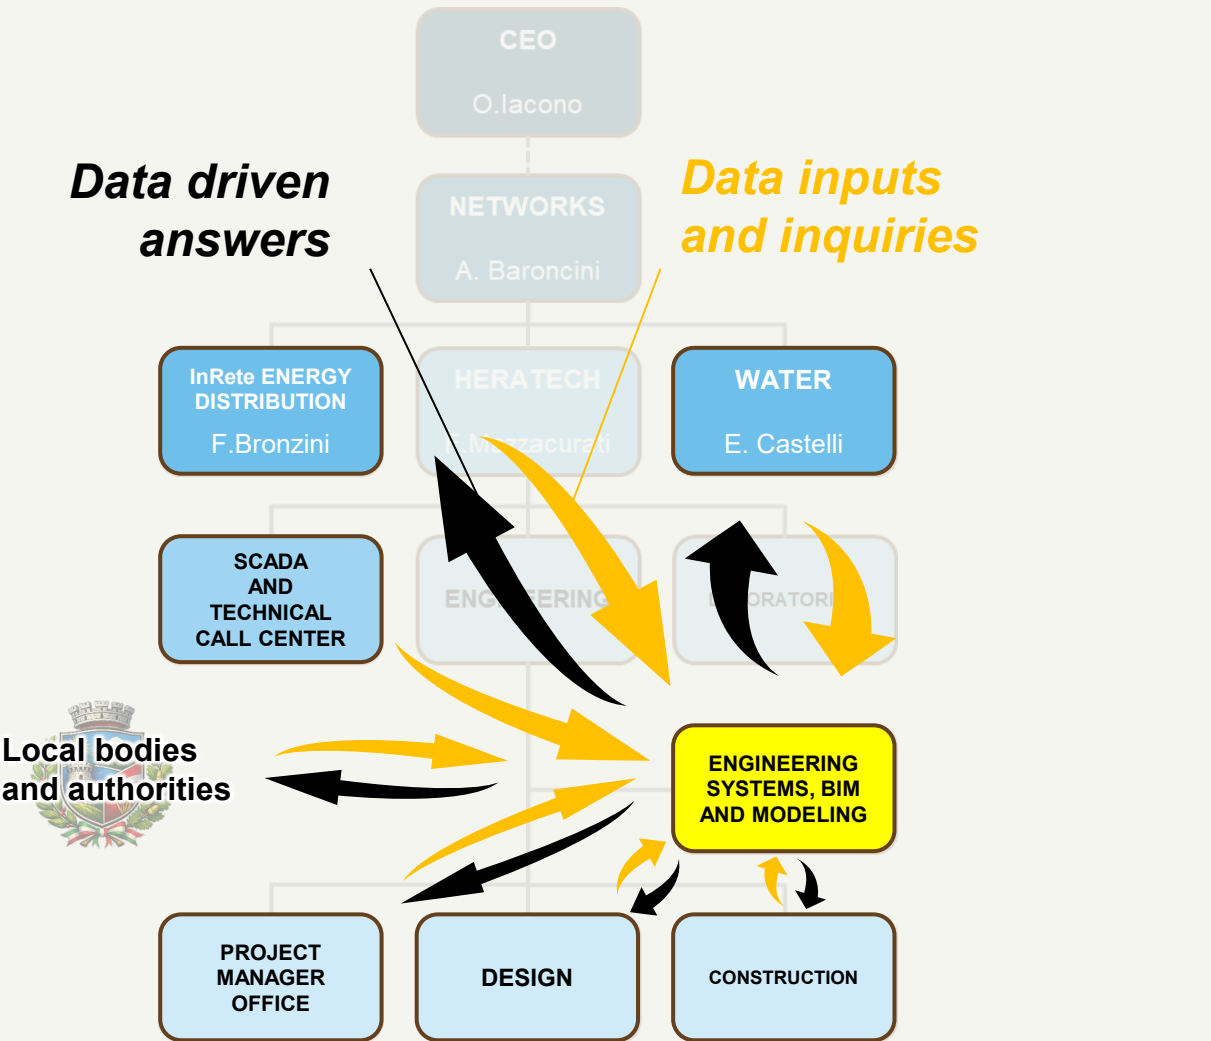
CEO
O.Iacono

Data driven answers

NETWORKS
A. Baroncini

Data inputs and inquiries

InRete ENERGY DISTRIBUTION
F.Bronzini

HERATECH
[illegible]

WATER
E. Castelli

SCADA AND TECHNICAL CALL CENTER

ENG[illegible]ERING

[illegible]ORATORI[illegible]

Local bodies and authorities

ENGINEERING SYSTEMS, BIM AND MODELING

PROJECT MANAGER OFFICE

DESIGN

CONSTRUCTION